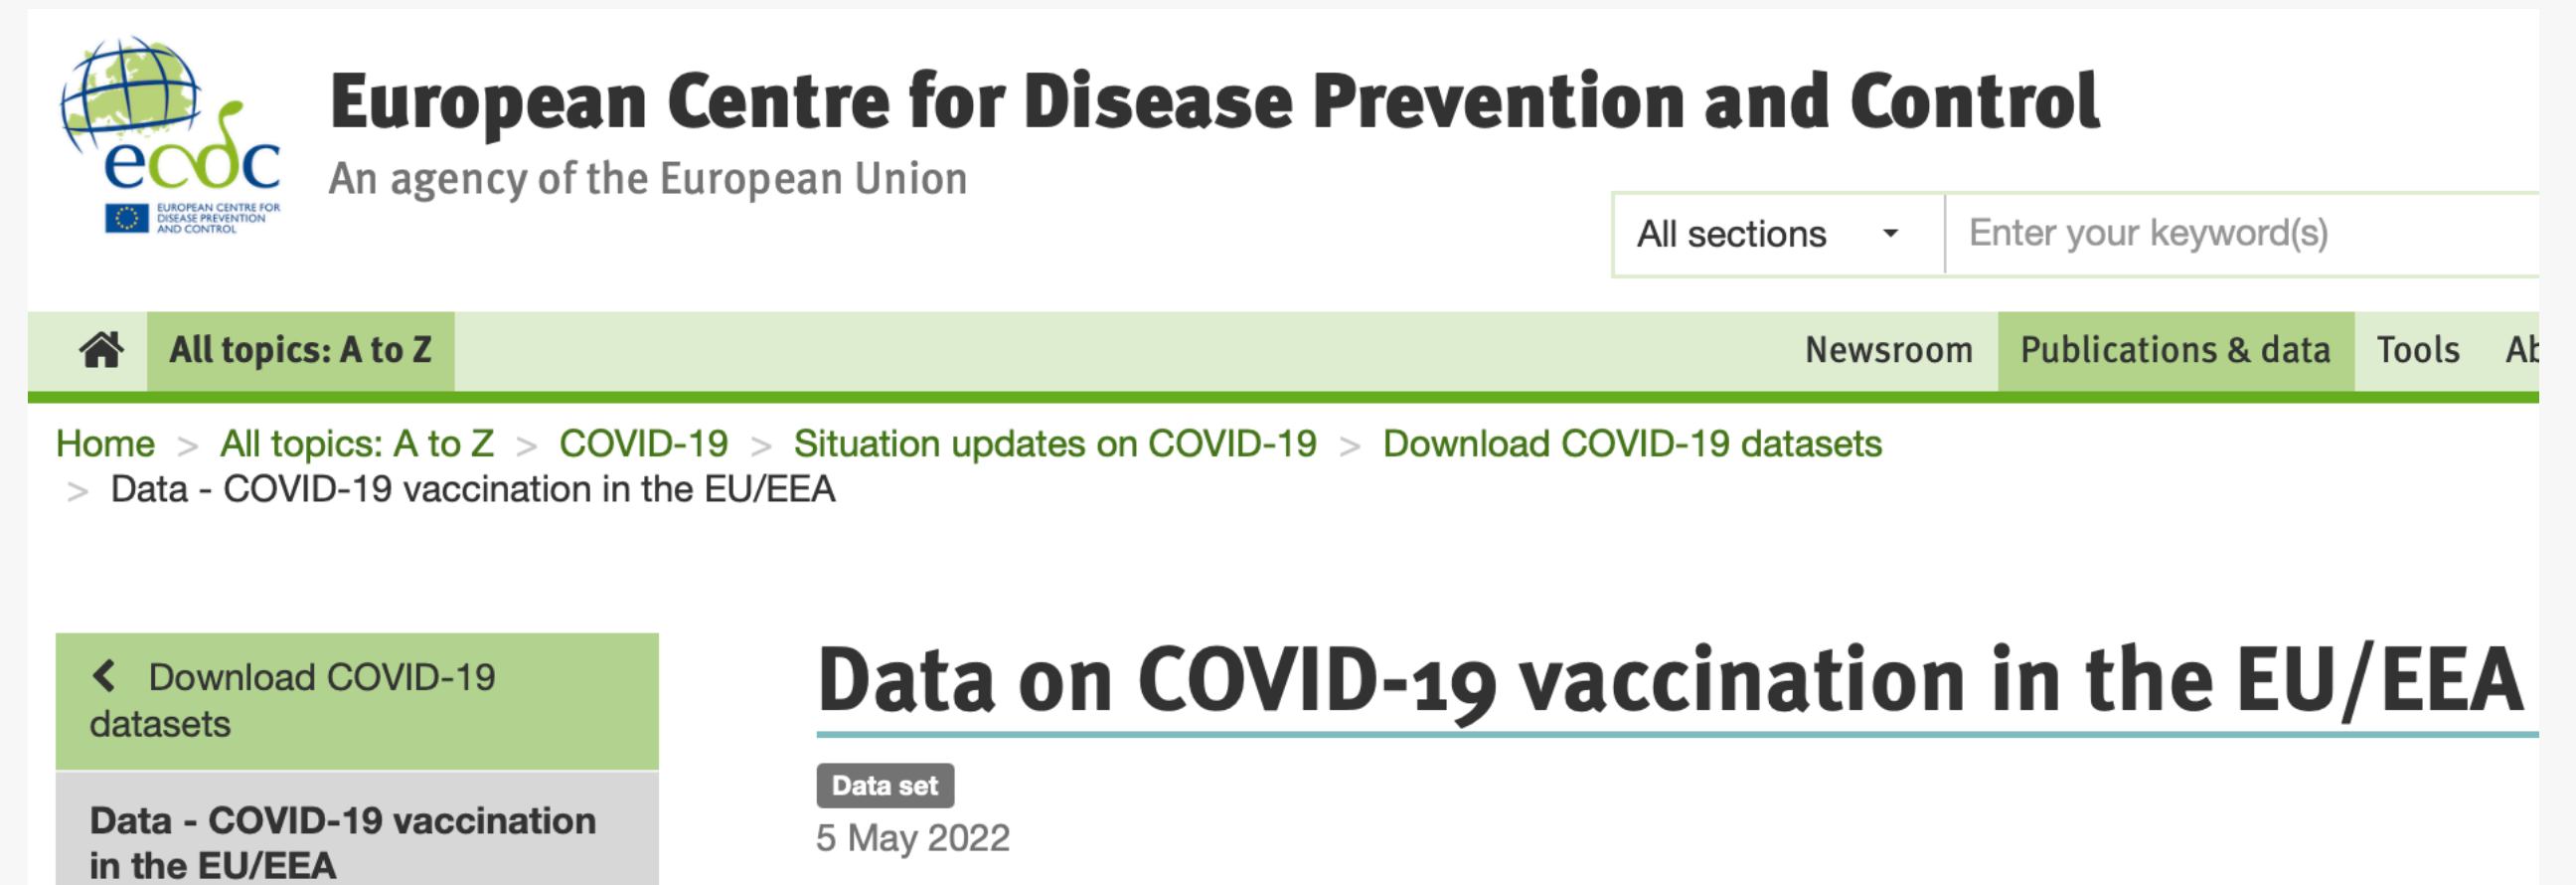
ecdc
EUROPEAN CENTRE FOR DISEASE PREVENTION AND CONTROL

European Centre for Disease Prevention and Control
An agency of the European Union

All sections
Enter your keyword(s)

All topics: A to Z
Newsroom
Publications & data
Tools
Ab

Home > All topics: A to Z > COVID-19 > Situation updates on COVID-19 > Download COVID-19 datasets > Data - COVID-19 vaccination in the EU/EEA

Download COVID-19 datasets

Data - COVID-19 vaccination in the EU/EEA

Data on COVID-19 vaccination in the EU/EEA

Data set
5 May 2022